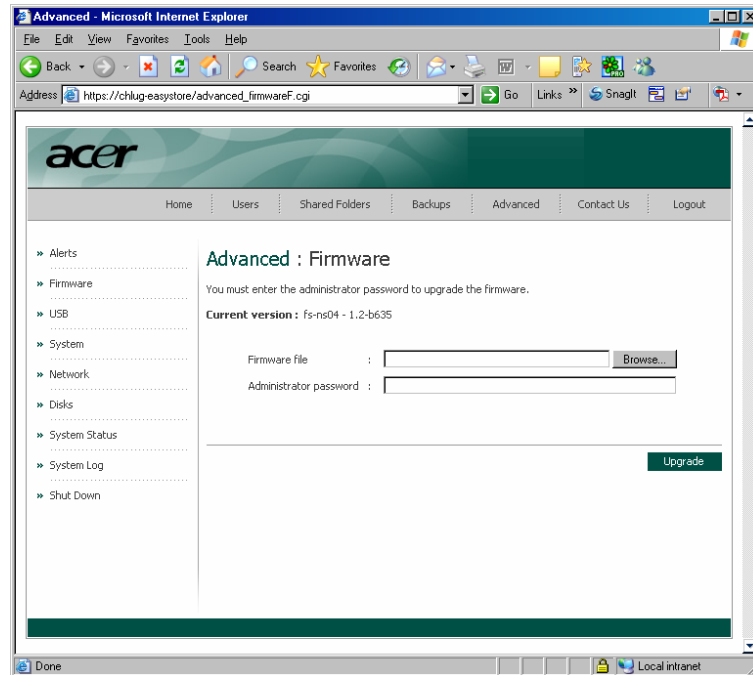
Advanced - Microsoft Internet Explorer

File Edit View Favorites Tools Help

Back Search Favorites

Address https://chlug-easystore/advanced_firmwareF.cgi Go Links » SnagIt

acer

Home Users Shared Folders Backups Advanced Contact Us Logout

» Alerts
» Firmware
» USB
» System
» Network
» Disks
» System Status
» System Log
» Shut Down

Advanced : Firmware

You must enter the administrator password to upgrade the firmware.

Current version : fs-ns04 - 1.2-b635

Firmware file : Browse...

Administrator password :

Upgrade

Done Local intranet